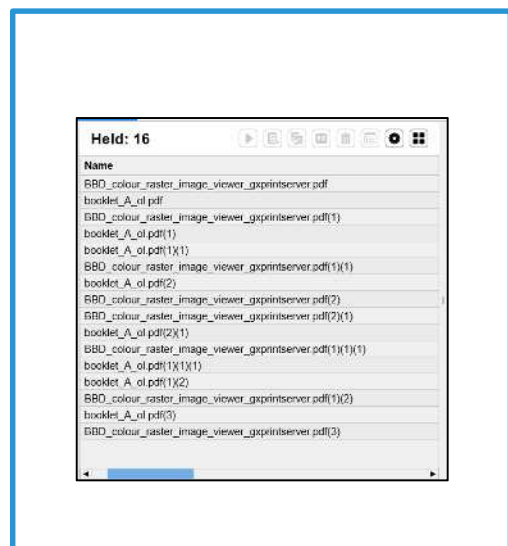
Held: 16

| Name |
|---|
| BBD_colour_raster_image_viewer_gxprintserver.pdf |
| booklet_A_ol.pdf |
| BBD_colour_raster_image_viewer_gxprintserver.pdf(1) |
| booklet_A_ol.pdf(1) |
| booklet_A_ol.pdf(1)(1) |
| BBD_colour_raster_image_viewer_gxprintserver.pdf(1)(1) |
| booklet_A_ol.pdf(2) |
| BBD_colour_raster_image_viewer_gxprintserver.pdf(2) |
| BBD_colour_raster_image_viewer_gxprintserver.pdf(2)(1) |
| booklet_A_ol.pdf(2)(1) |
| BBD_colour_raster_image_viewer_gxprintserver.pdf(1)(1)(1) |
| booklet_A_ol.pdf(1)(1)(1) |
| booklet_A_ol.pdf(1)(2) |
| BBD_colour_raster_image_viewer_gxprintserver.pdf(1)(2) |
| booklet_A_ol.pdf(3) |
| BBD_colour_raster_image_viewer_gxprintserver.pdf(3) |